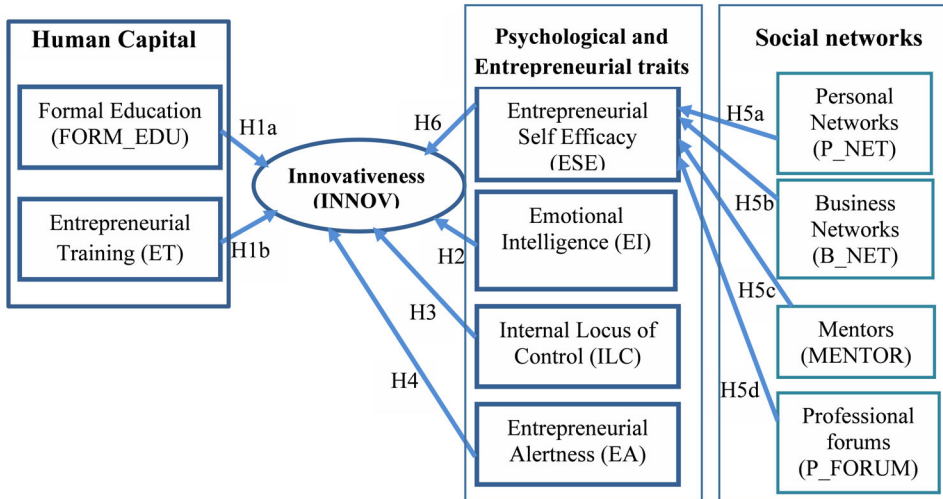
Human Capital

Formal Education (FORM_EDU)

Entrepreneurial Training (ET)

H1a

H1b

Innovativeness (INNOV)

H6

H2

H3

H4

Psychological and Entrepreneurial traits

Entrepreneurial Self Efficacy (ESE)

Emotional Intelligence (EI)

Internal Locus of Control (ILC)

Entrepreneurial Alertness (EA)

H5a

H5b

H5c

H5d

Social networks

Personal Networks (P_NET)

Business Networks (B_NET)

Mentors (MENTOR)

Professional forums (P_FORUM)